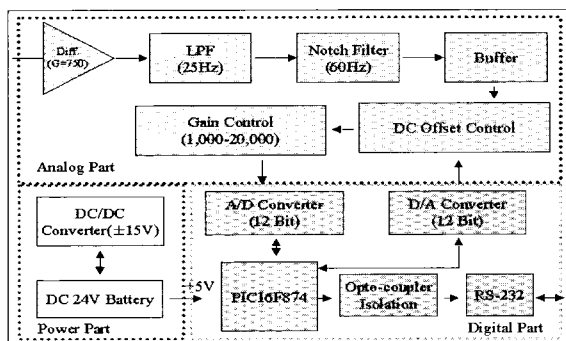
Diff. (G=750)

LPF (25Hz)

Notch Filter (60Hz)

Buffer

Gain Control (1,000-20,000)

DC Offset Control

Analog Part

DC/DC Converter($\pm$15V)

DC 24V Battery

Power Part

+5V

A/D Converter (12 Bit)

D/A Converter (12 Bit)

PIC16F874

Opto-coupler Isolation

RS-232

Digital Part